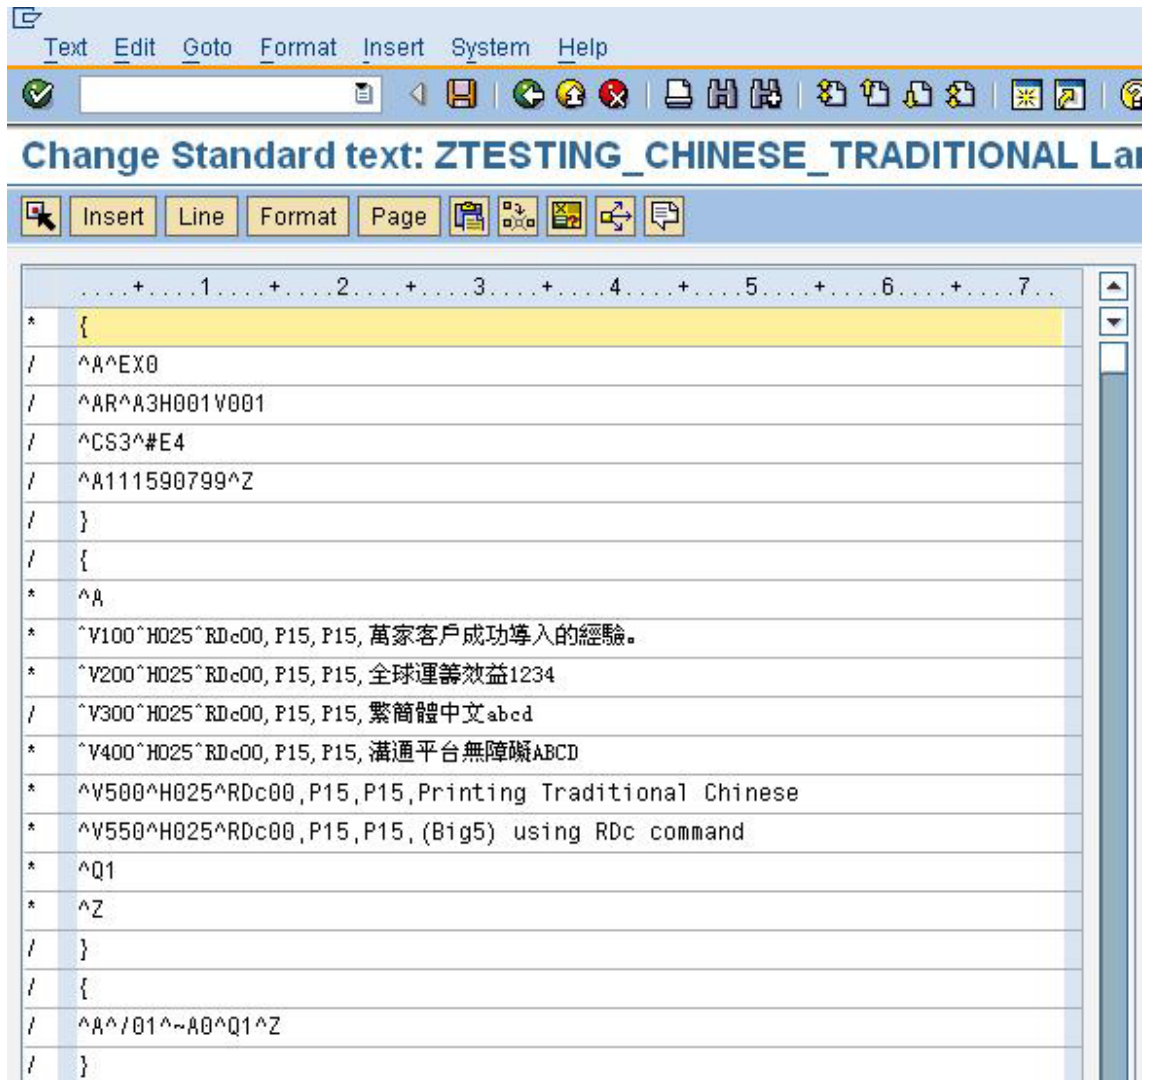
Text Edit Goto Format Insert System Help

Change Standard text: ZTESTING_CHINESE_TRADITIONAL La

Insert Line Format Page

....+....1....+....2....+....3....+....4....+....5....+....6....+....7..

| | |
|---|---|
| * | { |
| / | ^A^EX0 |
| / | ^AR^A3H001V001 |
| / | ^CS3^#E4 |
| / | ^A111590799^Z |
| / | } |
| / | { |
| * | ^A |
| * | ^V100^H025^RDc00,P15,P15,萬家客戶成功導入的經驗。 |
| * | ^V200^H025^RDc00,P15,P15,全球運籌效益1234 |
| / | ^V300^H025^RDc00,P15,P15,繁簡體中文abcd |
| * | ^V400^H025^RDc00,P15,P15,溝通平台無障礙ABCD |
| * | ^V500^H025^RDc00,P15,P15,Printing Traditional Chinese |
| * | ^V550^H025^RDc00,P15,P15,(Big5) using RDc command |
| * | ^Q1 |
| * | ^Z |
| / | } |
| / | { |
| / | ^A^/01^~A0^Q1^Z |
| / | } |